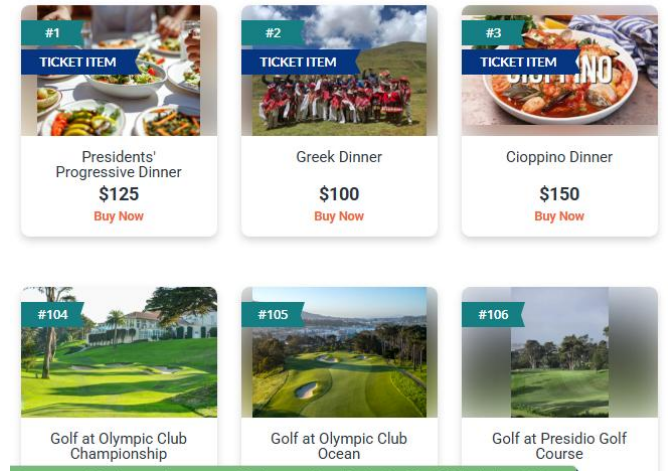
#1
TICKET ITEM
Presidents' Progressive Dinner
$125
Buy Now

#2
TICKET ITEM
Greek Dinner
$100
Buy Now

#3
TICKET ITEM
CIOPPINO
Cioppino Dinner
$150
Buy Now

#104
Golf at Olympic Club Championship

#105
Golf at Olympic Club Ocean

#106
Golf at Presidio Golf Course